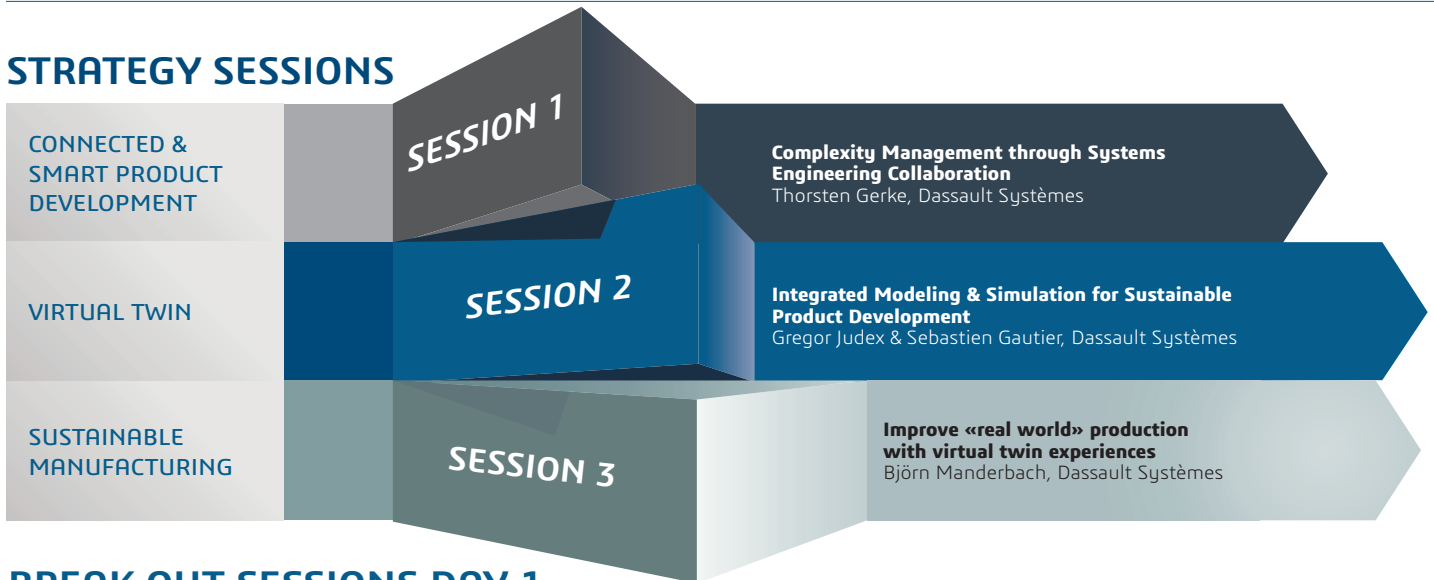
STRATEGY SESSIONS

CONNECTED & SMART PRODUCT DEVELOPMENT

SESSION 1

Complexity Management through Systems Engineering Collaboration
Thorsten Gerke, Dassault Systèmes

VIRTUAL TWIN

SESSION 2

Integrated Modeling & Simulation for Sustainable Product Development
Gregor Judex & Sebastien Gautier, Dassault Systèmes

SUSTAINABLE MANUFACTURING

SESSION 3

Improve «real world» production with virtual twin experiences
Björn Manderbach, Dassault Systèmes

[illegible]